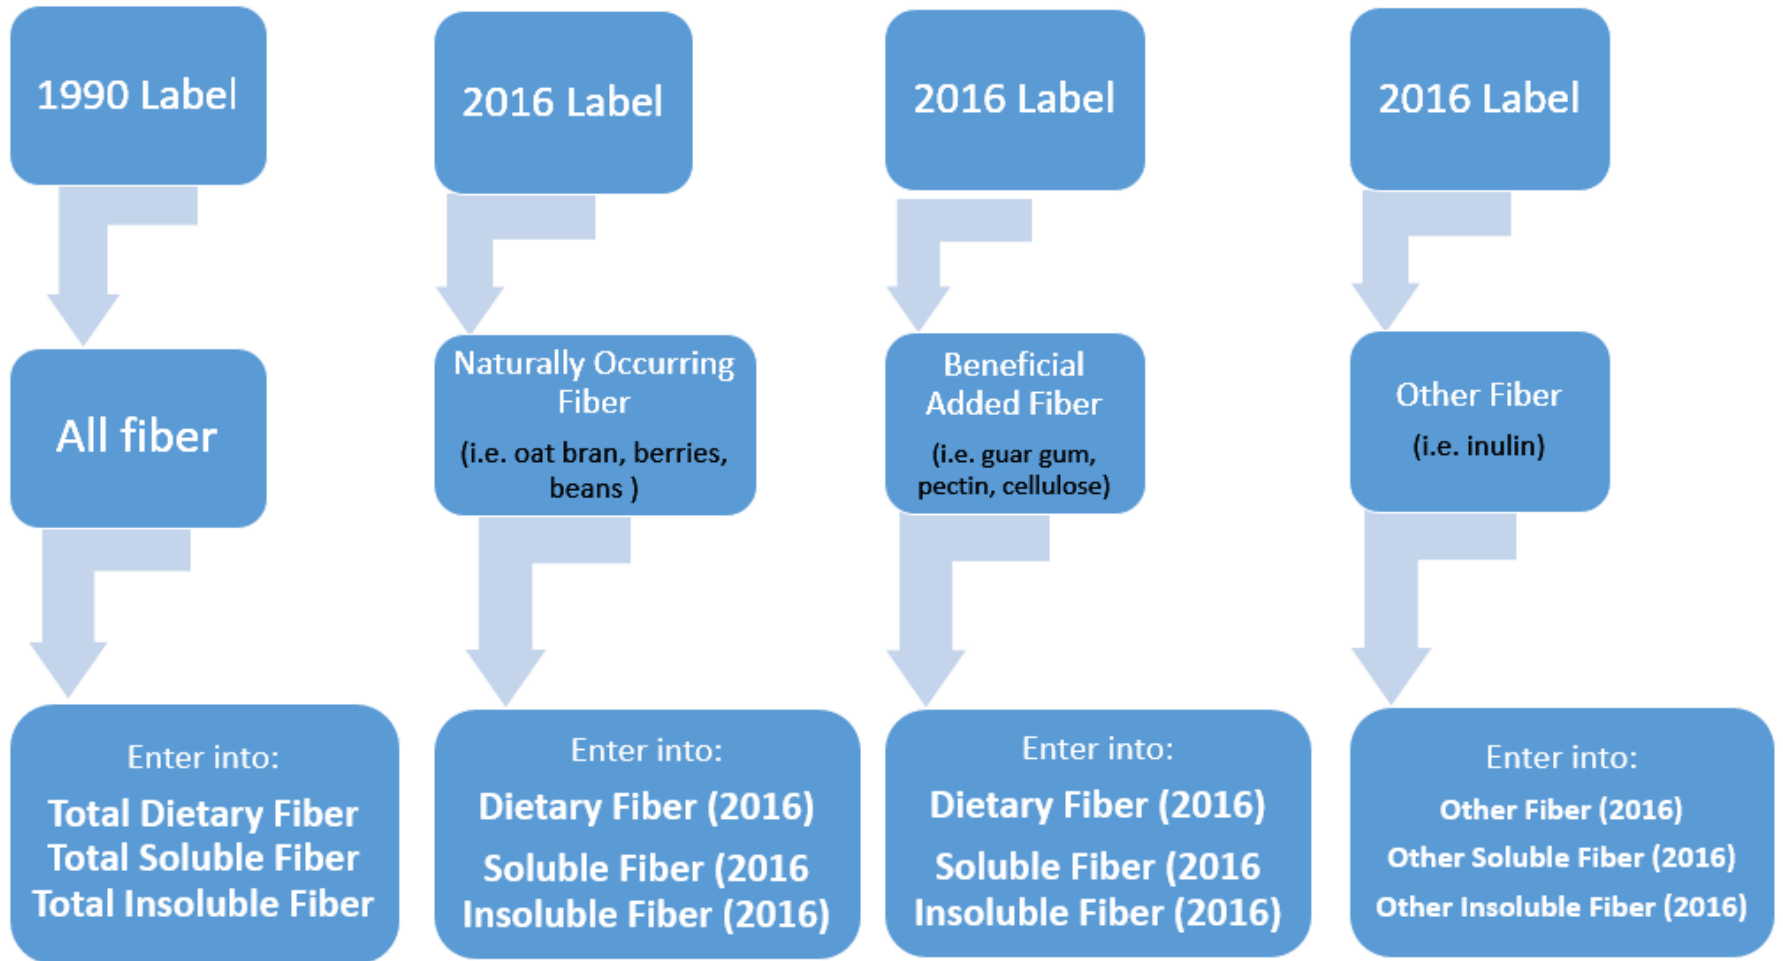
1990 Label

All fiber

Enter into:
Total Dietary Fiber
Total Soluble Fiber
Total Insoluble Fiber

2016 Label

Naturally Occurring Fiber
(i.e. oat bran, berries, beans )

Enter into:
Dietary Fiber (2016)
Soluble Fiber (2016
Insoluble Fiber (2016)

2016 Label

Beneficial Added Fiber
(i.e. guar gum, pectin, cellulose)

Enter into:
Dietary Fiber (2016)
Soluble Fiber (2016
Insoluble Fiber (2016)

2016 Label

Other Fiber
(i.e. inulin)

Enter into:
Other Fiber (2016)
Other Soluble Fiber (2016)
Other Insoluble Fiber (2016)